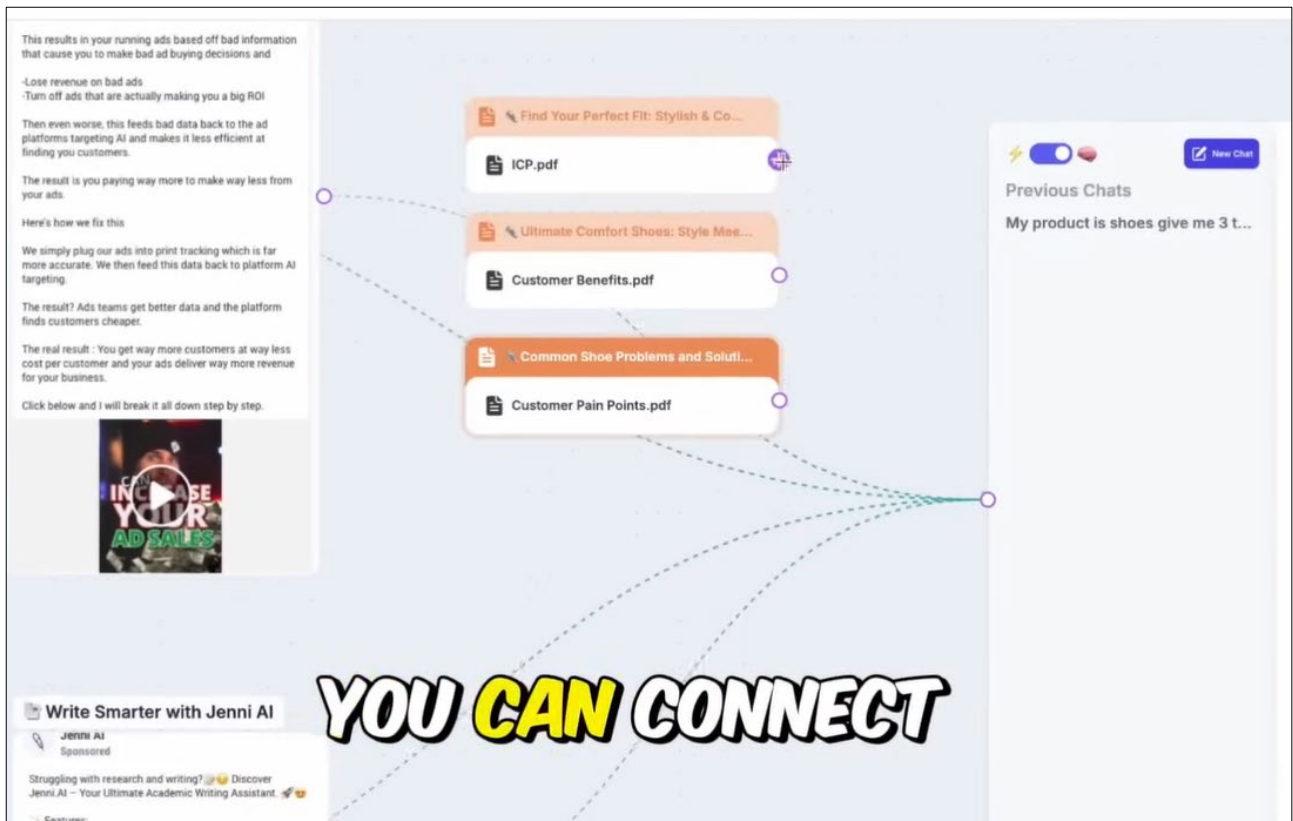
This results in your running ads based off bad information that cause you to make bad ad buying decisions and

-Lose revenue on bad ads
-Turn off ads that are actually making you a big ROI

Then even worse, this feeds bad data back to the ad platforms targeting AI and makes it less efficient at finding you customers.

The result is you paying way more to make way less from your ads.

Here's how we fix this

We simply plug our ads into print tracking which is far more accurate. We then feed this data back to platform AI targeting.

The result? Ads teams get better data and the platform finds customers cheaper.

The real result : You get way more customers at way less cost per customer and your ads deliver way more revenue for your business.

Click below and I will break it all down step by step.

INCREASE YOUR AD SALES

Find Your Perfect Fit: Stylish & Co...

ICP.pdf

Ultimate Comfort Shoes: Style Mee...

Customer Benefits.pdf

Common Shoe Problems and Soluti...

Customer Pain Points.pdf

New Chat

Previous Chats

My product is shoes give me 3 t...

Write Smarter with Jenni AI

Jenni AI
Sponsored

Struggling with research and writing? Discover Jenni.AI – Your Ultimate Academic Writing Assistant.

Features:

YOU CAN CONNECT